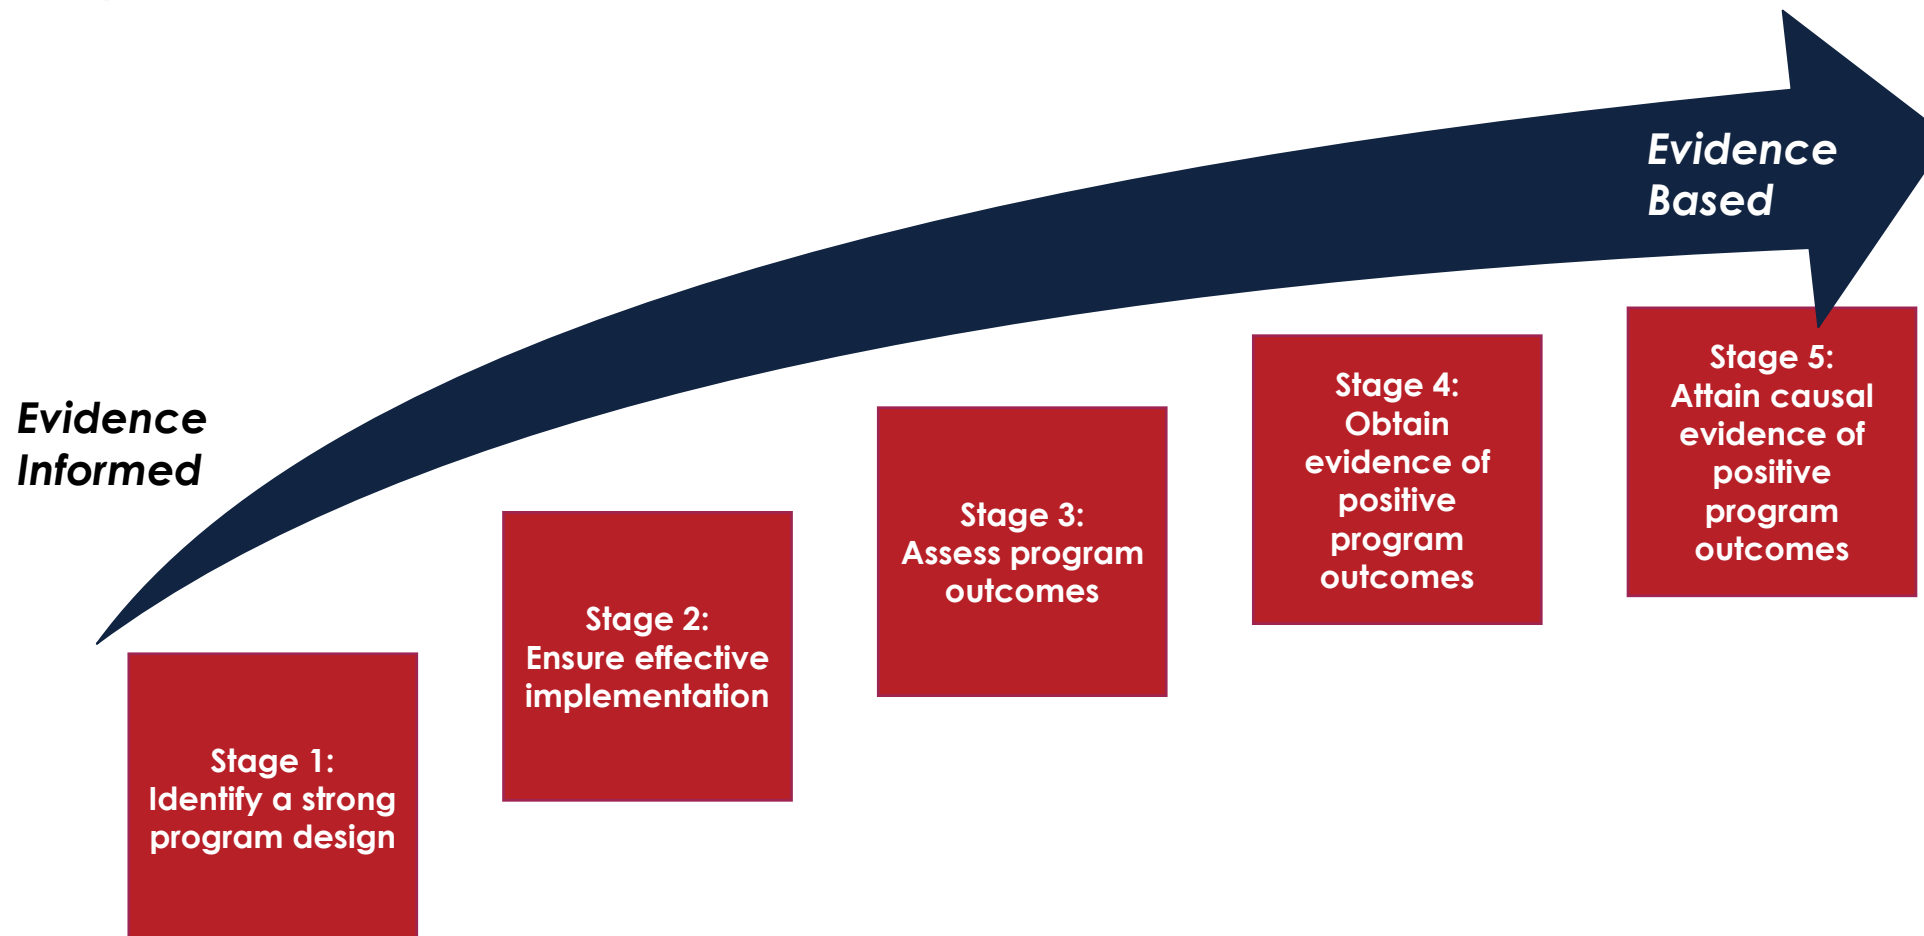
Evidence Based

Evidence Informed

Stage 1:
Identify a strong program design

Stage 2:
Ensure effective implementation

Stage 3:
Assess program outcomes

Stage 4:
Obtain evidence of positive program outcomes

Stage 5:
Attain causal evidence of positive program outcomes